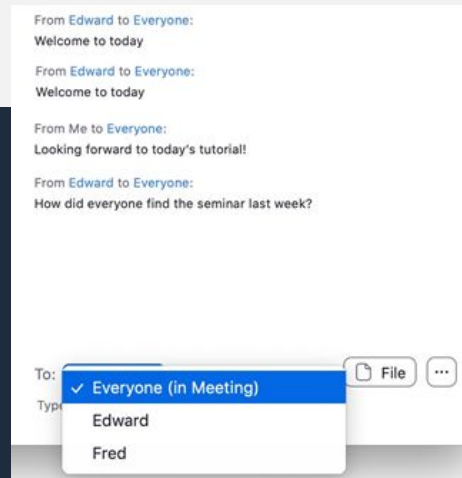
From Edward to Everyone:
Welcome to today

From Edward to Everyone:
Welcome to today

From Me to Everyone:
Looking forward to today's tutorial!

From Edward to Everyone:
How did everyone find the seminar last week?

To:
✓ Everyone (in Meeting)
Edward
Fred

File
···

Typ